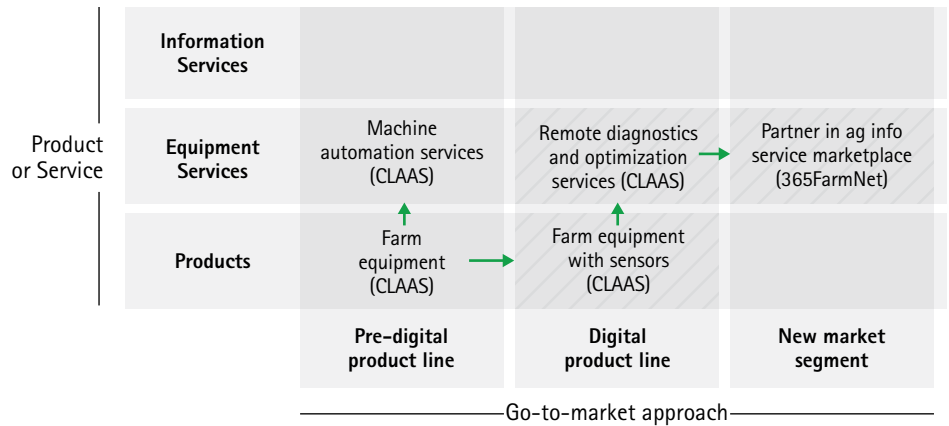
Product or Service

| | Pre-digital product line | Digital product line | New market segment |
|---|---|---|---|
| **Information Services** | | | |
| **Equipment Services** | Machine automation services (CLAAS) | Remote diagnostics and optimization services (CLAAS) | Partner in ag info service marketplace (365FarmNet) |
| **Products** | Farm equipment (CLAAS) | Farm equipment with sensors (CLAAS) | |

Go-to-market approach